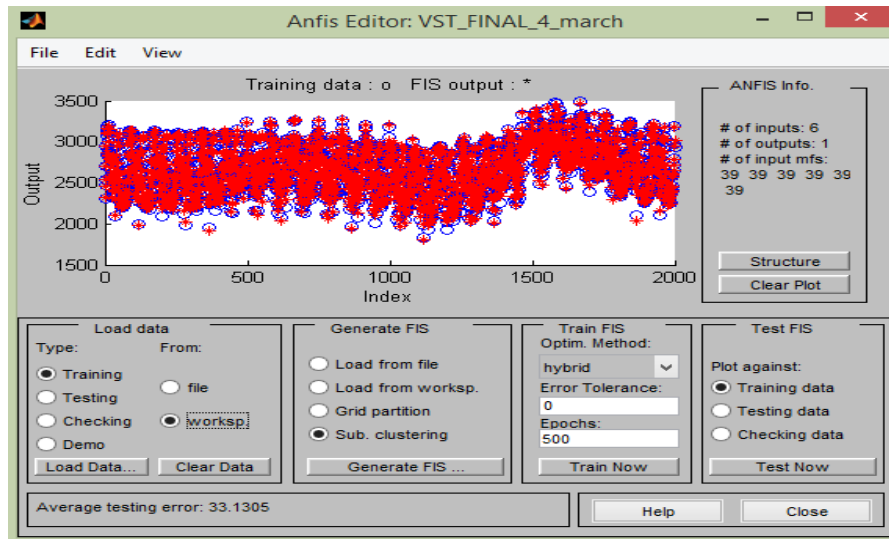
Anfis Editor: VST_FINAL_4_march

File Edit View

Training data : o FIS output : *

3500
3000
2500
2000
1500

Output

0 500 1000 1500 2000

Index

ANFIS Info.

# of inputs: 6
# of outputs: 1
# of input mfs:
39 39 39 39 39 39

Structure

Clear Plot

Load data

Type:

From:

Training

Testing

Checking

Demo

file

worksp.

Load Data...

Clear Data

Generate FIS

Load from file

Load from worksp.

Grid partition

Sub. clustering

Generate FIS ...

Train FIS

Optim. Method:

hybrid

Error Tolerance:

0

Epochs:

500

Train Now

Test FIS

Plot against:

Training data

Testing data

Checking data

Test Now

Average testing error: 33.1305

Help

Close